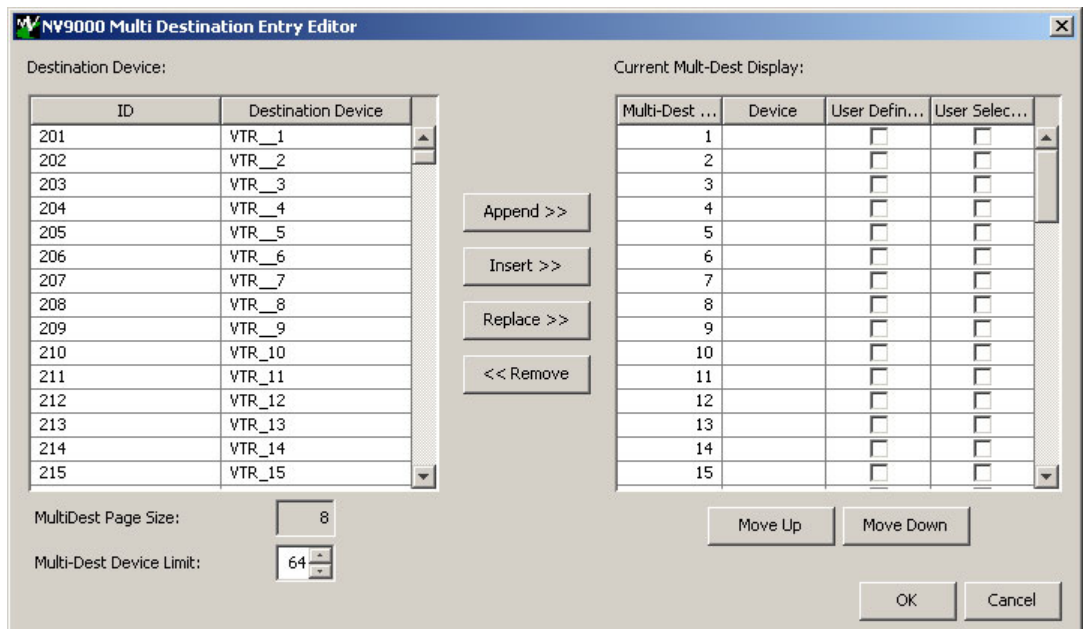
NV9000 Multi Destination Entry Editor

Destination Device:

| ID | Destination Device |
|---|---|
| 201 | VTR__1 |
| 202 | VTR__2 |
| 203 | VTR__3 |
| 204 | VTR__4 |
| 205 | VTR__5 |
| 206 | VTR__6 |
| 207 | VTR__7 |
| 208 | VTR__8 |
| 209 | VTR__9 |
| 210 | VTR_10 |
| 211 | VTR_11 |
| 212 | VTR_12 |
| 213 | VTR_13 |
| 214 | VTR_14 |
| 215 | VTR_15 |

MultiDest Page Size: 8

Multi-Dest Device Limit: 64

Append >>

Insert >>

Replace >>

<< Remove

Current Mult-Dest Display:

| Multi-Dest ... | Device | User Defin... | User Selec... |
|---|---|---|---|
| 1 | | | |
| 2 | | | |
| 3 | | | |
| 4 | | | |
| 5 | | | |
| 6 | | | |
| 7 | | | |
| 8 | | | |
| 9 | | | |
| 10 | | | |
| 11 | | | |
| 12 | | | |
| 13 | | | |
| 14 | | | |
| 15 | | | |

Move Up

Move Down

OK

Cancel